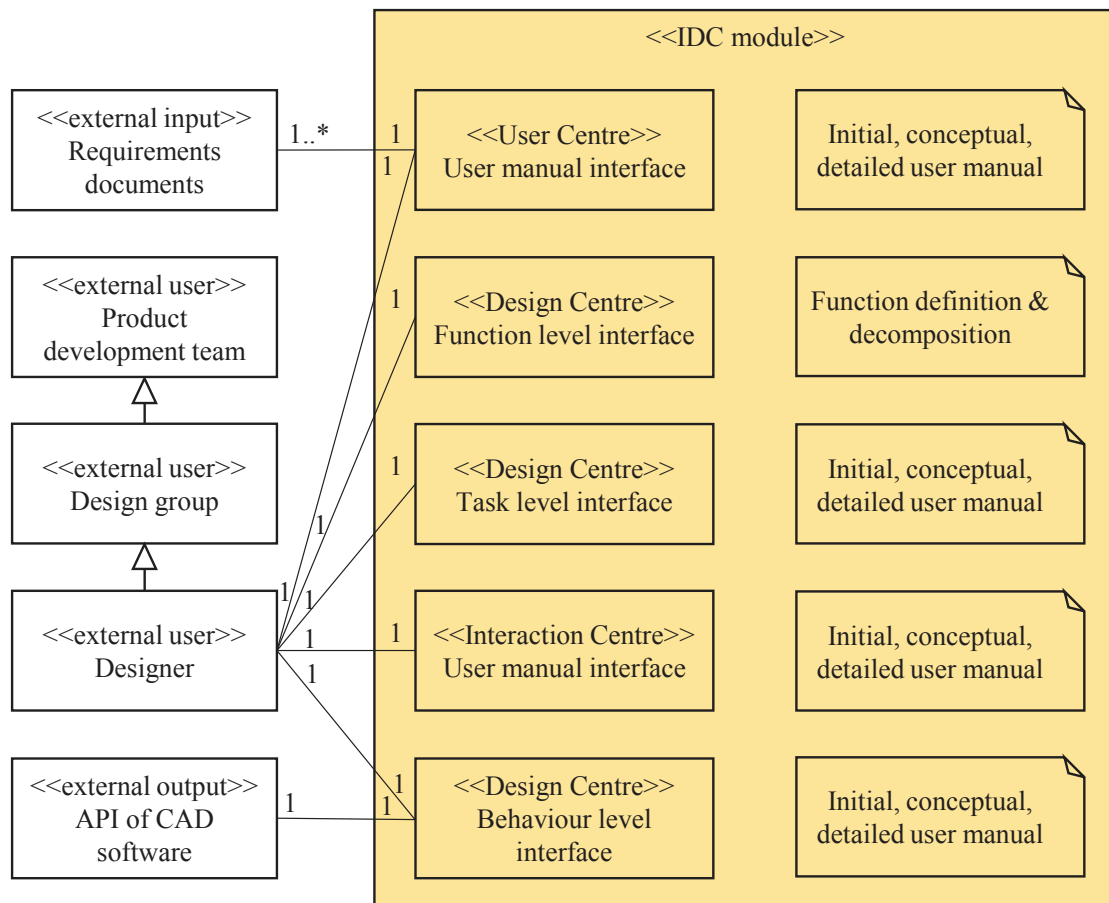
<<IDC module>>

<<external input>>
Requirements documents

1..*

1

1

<<User Centre>>
User manual interface

Initial, conceptual, detailed user manual

<<external user>>
Product development team

1

<<Design Centre>>
Function level interface

Function definition & decomposition

<<external user>>
Design group

1

<<Design Centre>>
Task level interface

Initial, conceptual, detailed user manual

1

1

1

1

1

<<external user>>
Designer

1

<<Interaction Centre>>
User manual interface

Initial, conceptual, detailed user manual

<<external output>>
API of CAD software

1

1

1

<<Design Centre>>
Behaviour level interface

Initial, conceptual, detailed user manual